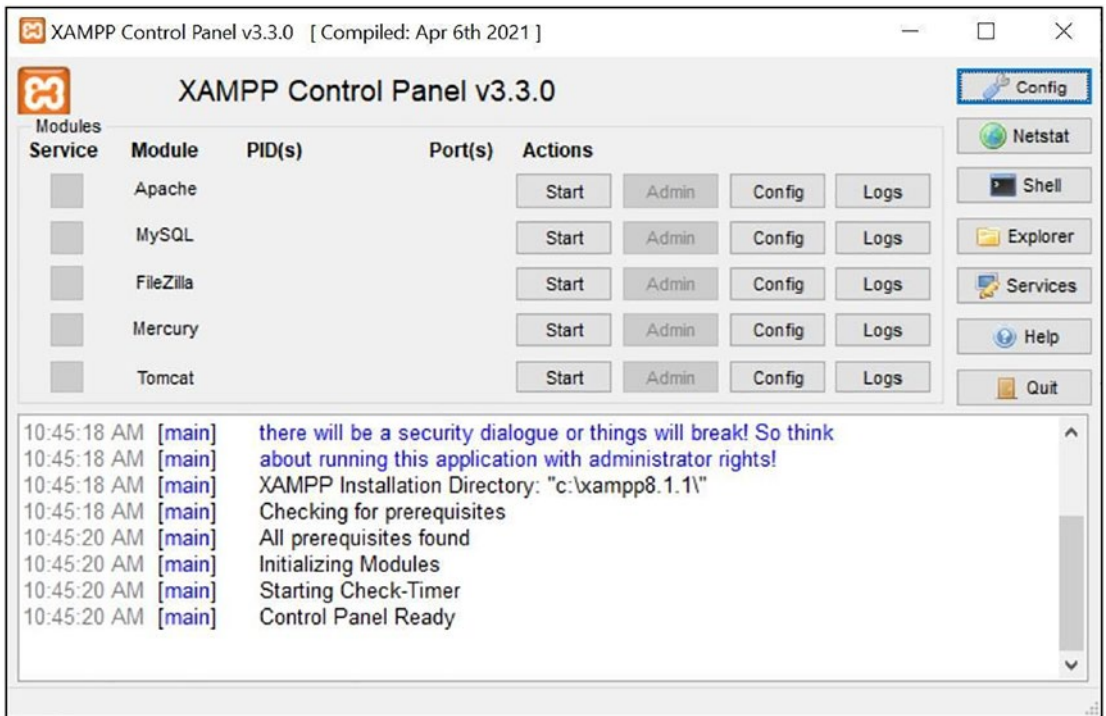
XAMPP Control Panel v3.3.0 [ Compiled: Apr 6th 2021 ]

XAMPP Control Panel v3.3.0

Config
Netstat
Shell
Explorer
Services
Help
Quit

Modules

| Service | Module | PID(s) | Port(s) | Actions | | | |
|---|---|---|---|---|---|---|---|
| | Apache | | | Start | Admin | Config | Logs |
| | MySQL | | | Start | Admin | Config | Logs |
| | FileZilla | | | Start | Admin | Config | Logs |
| | Mercury | | | Start | Admin | Config | Logs |
| | Tomcat | | | Start | Admin | Config | Logs |

10:45:18 AM [main] there will be a security dialogue or things will break! So think
10:45:18 AM [main] about running this application with administrator rights!
10:45:18 AM [main] XAMPP Installation Directory: "c:\xampp8.1.1\"
10:45:18 AM [main] Checking for prerequisites
10:45:20 AM [main] All prerequisites found
10:45:20 AM [main] Initializing Modules
10:45:20 AM [main] Starting Check-Timer
10:45:20 AM [main] Control Panel Ready